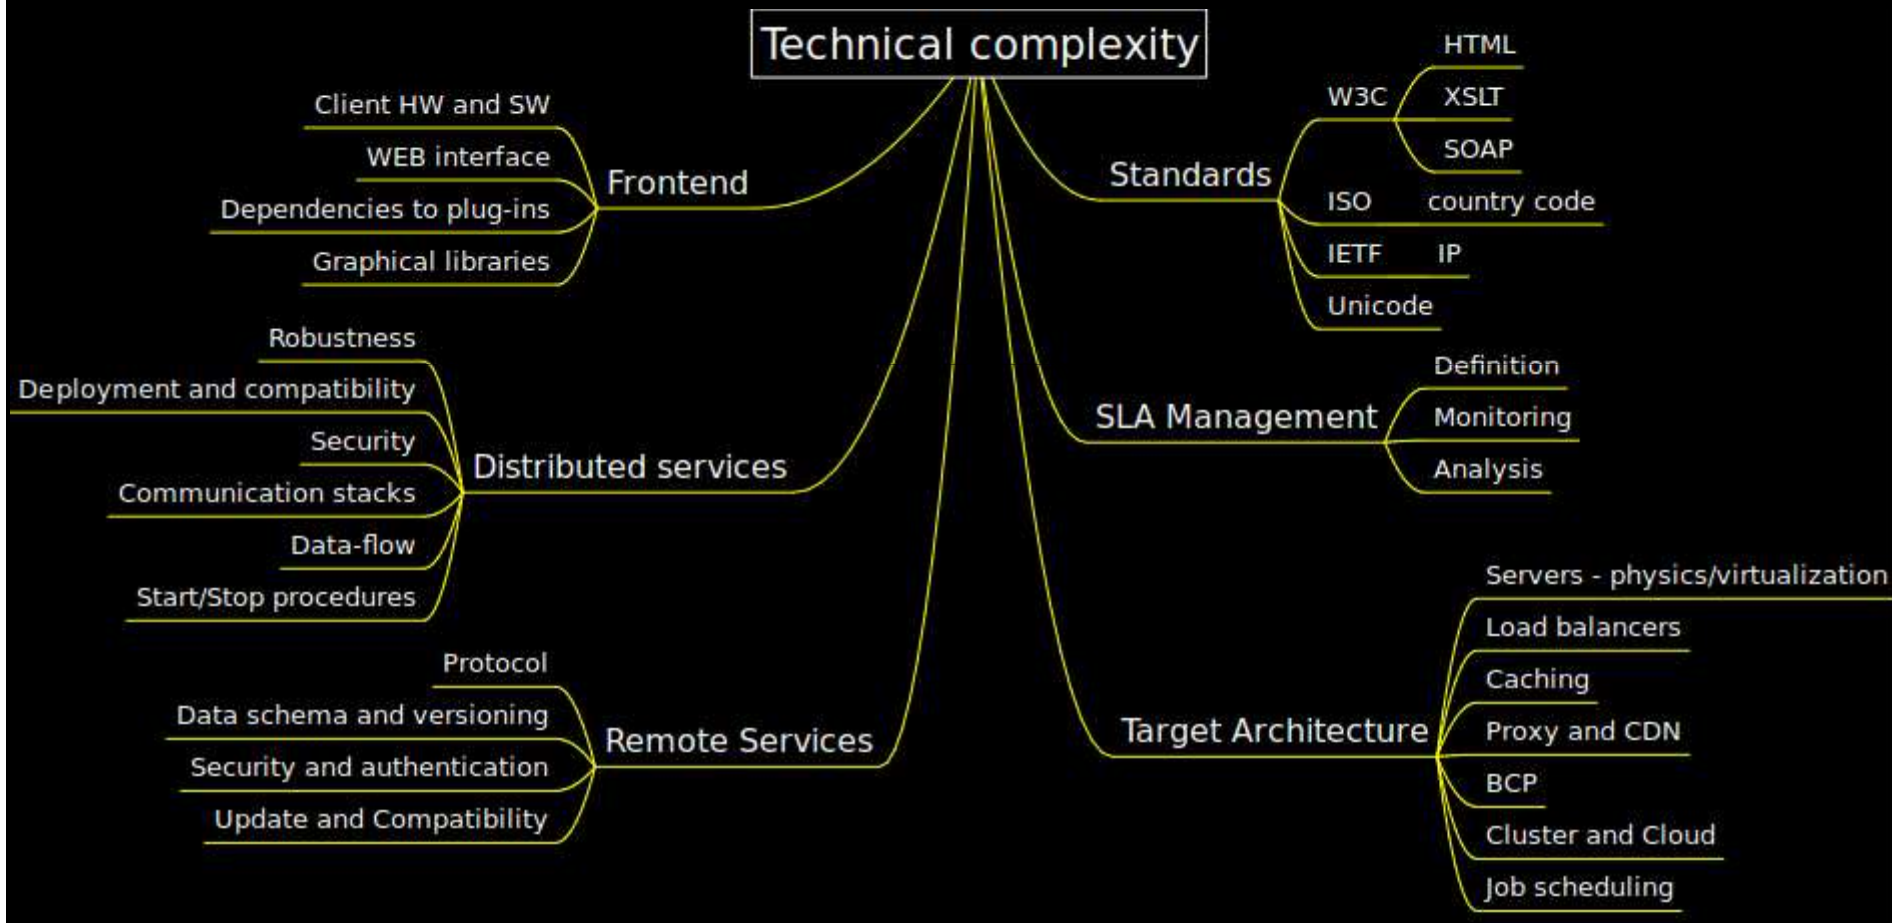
Technical complexity

Frontend
Client HW and SW
WEB interface
Dependencies to plug-ins
Graphical libraries

Distributed services
Robustness
Deployment and compatibility
Security
Communication stacks
Data-flow
Start/Stop procedures

Remote Services
Protocol
Data schema and versioning
Security and authentication
Update and Compatibility

Standards
W3C
HTML
XSLT
SOAP
ISO country code
IETF IP
Unicode

SLA Management
Definition
Monitoring
Analysis

Target Architecture
Servers - physics/virtualization
Load balancers
Caching
Proxy and CDN
BCP
Cluster and Cloud
Job scheduling